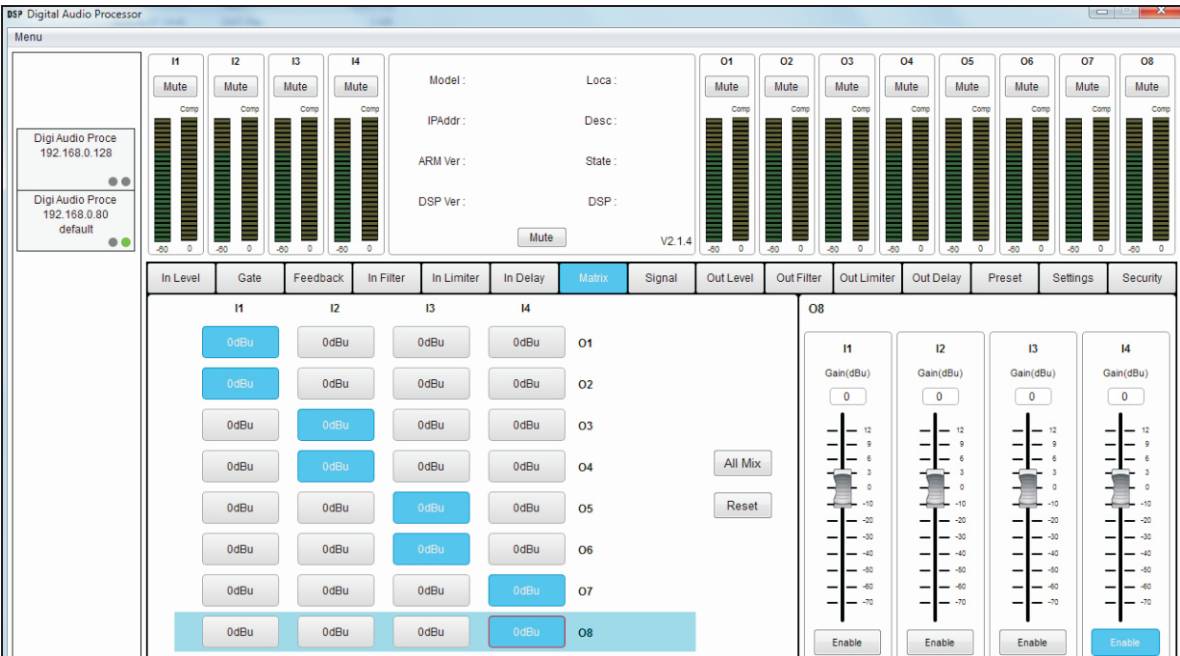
DSP Digital Audio Processor

Menu

Digi Audio Proce
192.168.0.128

Digi Audio Proce
192.168.0.80
default

I1 Mute Comp -60 0
I2 Mute Comp -60 0
I3 Mute Comp -60 0
I4 Mute Comp -60 0

Model :
Loca :
IPAddr :
Desc :
ARM Ver :
State :
DSP Ver :
DSP :
Mute
V2.1.4

O1 Mute Comp -60 0
O2 Mute Comp -60 0
O3 Mute Comp -60 0
O4 Mute Comp -60 0
O5 Mute Comp -60 0
O6 Mute Comp -60 0
O7 Mute Comp -60 0
O8 Mute Comp -60 0

In Level | Gate | Feedback | In Filter | In Limiter | In Delay | Matrix | Signal | Out Level | Out Filter | Out Limiter | Out Delay | Preset | Settings | Security

| I1 | I2 | I3 | I4 | |
|---|---|---|---|---|
| 0dBu | 0dBu | 0dBu | 0dBu | O1 |
| 0dBu | 0dBu | 0dBu | 0dBu | O2 |
| 0dBu | 0dBu | 0dBu | 0dBu | O3 |
| 0dBu | 0dBu | 0dBu | 0dBu | O4 |
| 0dBu | 0dBu | 0dBu | 0dBu | O5 |
| 0dBu | 0dBu | 0dBu | 0dBu | O6 |
| 0dBu | 0dBu | 0dBu | 0dBu | O7 |
| 0dBu | 0dBu | 0dBu | 0dBu | O8 |

All Mix
Reset

O8

I1 Gain(dBu) 0 12 9 6 3 0 -10 -20 -30 -40 -50 -60 -70 Enable
I2 Gain(dBu) 0 12 9 6 3 0 -10 -20 -30 -40 -50 -60 -70 Enable
I3 Gain(dBu) 0 12 9 6 3 0 -10 -20 -30 -40 -50 -60 -70 Enable
I4 Gain(dBu) 0 12 9 6 3 0 -10 -20 -30 -40 -50 -60 -70 Enable